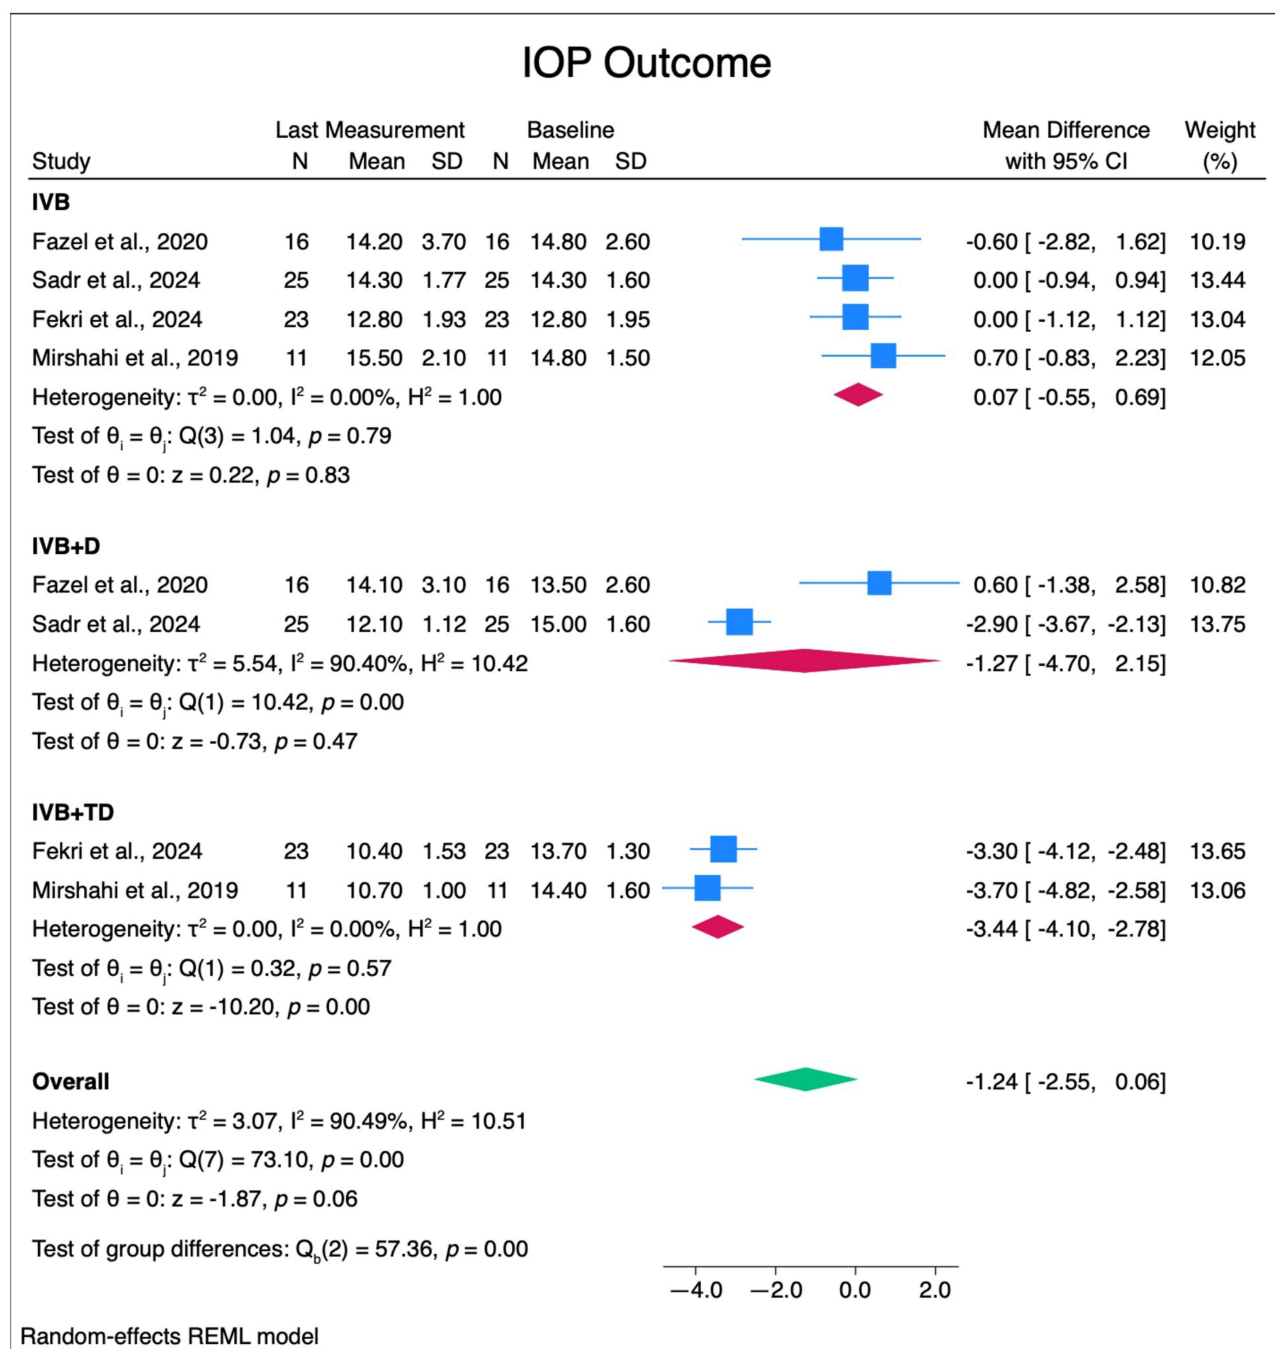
IOP Outcome

| Study | Last Measurement N | Mean | SD | Baseline N | Mean | SD | Mean Difference with 95% CI | Weight (%) |
|---|---|---|---|---|---|---|---|---|
| **IVB** | | | | | | | | |
| Fazel et al., 2020 | 16 | 14.20 | 3.70 | 16 | 14.80 | 2.60 | -0.60 [ -2.82, 1.62] | 10.19 |
| Sadr et al., 2024 | 25 | 14.30 | 1.77 | 25 | 14.30 | 1.60 | 0.00 [ -0.94, 0.94] | 13.44 |
| Fekri et al., 2024 | 23 | 12.80 | 1.93 | 23 | 12.80 | 1.95 | 0.00 [ -1.12, 1.12] | 13.04 |
| Mirshahi et al., 2019 | 11 | 15.50 | 2.10 | 11 | 14.80 | 1.50 | 0.70 [ -0.83, 2.23] | 12.05 |
| Heterogeneity: $\tau^2 = 0.00$, $I^2 = 0.00\%$, $H^2 = 1.00$ | | | | | | | 0.07 [ -0.55, 0.69] | |
| Test of $\theta_i = \theta_j$: Q(3) = 1.04, $p = 0.79$ | | | | | | | | |
| Test of $\theta = 0$: z = 0.22, $p = 0.83$ | | | | | | | | |
| **IVB+D** | | | | | | | | |
| Fazel et al., 2020 | 16 | 14.10 | 3.10 | 16 | 13.50 | 2.60 | 0.60 [ -1.38, 2.58] | 10.82 |
| Sadr et al., 2024 | 25 | 12.10 | 1.12 | 25 | 15.00 | 1.60 | -2.90 [ -3.67, -2.13] | 13.75 |
| Heterogeneity: $\tau^2 = 5.54$, $I^2 = 90.40\%$, $H^2 = 10.42$ | | | | | | | -1.27 [ -4.70, 2.15] | |
| Test of $\theta_i = \theta_j$: Q(1) = 10.42, $p = 0.00$ | | | | | | | | |
| Test of $\theta = 0$: z = -0.73, $p = 0.47$ | | | | | | | | |
| **IVB+TD** | | | | | | | | |
| Fekri et al., 2024 | 23 | 10.40 | 1.53 | 23 | 13.70 | 1.30 | -3.30 [ -4.12, -2.48] | 13.65 |
| Mirshahi et al., 2019 | 11 | 10.70 | 1.00 | 11 | 14.40 | 1.60 | -3.70 [ -4.82, -2.58] | 13.06 |
| Heterogeneity: $\tau^2 = 0.00$, $I^2 = 0.00\%$, $H^2 = 1.00$ | | | | | | | -3.44 [ -4.10, -2.78] | |
| Test of $\theta_i = \theta_j$: Q(1) = 0.32, $p = 0.57$ | | | | | | | | |
| Test of $\theta = 0$: z = -10.20, $p = 0.00$ | | | | | | | | |
| **Overall** | | | | | | | -1.24 [ -2.55, 0.06] | |
| Heterogeneity: $\tau^2 = 3.07$, $I^2 = 90.49\%$, $H^2 = 10.51$ | | | | | | | | |
| Test of $\theta_i = \theta_j$: Q(7) = 73.10, $p = 0.00$ | | | | | | | | |
| Test of $\theta = 0$: z = -1.87, $p = 0.06$ | | | | | | | | |
| Test of group differences: $Q_b(2) = 57.36$, $p = 0.00$ | | | | | | | | |

−4.0 −2.0 0.0 2.0

Random-effects REML model